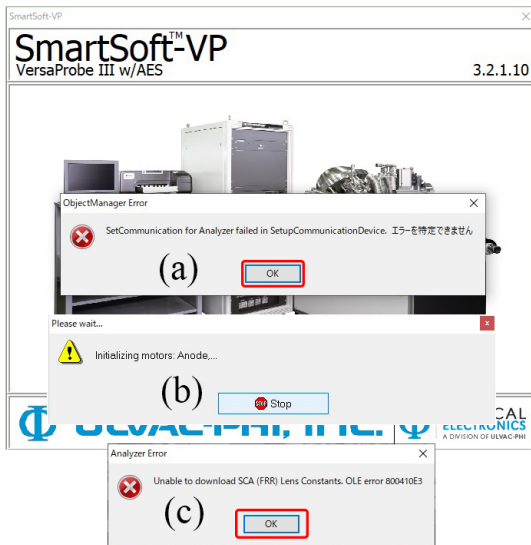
SmartSoft-VP

SmartSoft™-VP
VersaProbe III w/AES
3.2.1.10

ObjectManager Error

SetCommunication for Analyzer failed in SetupCommunicationDevice. エラーを特定できません

(a)

OK

Please wait...

Initializing motors: Anode,...

(b)

STOP Stop

ULVAC-PHI, INC.

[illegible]CAL ELECTRONICS
A DIVISION OF ULVAC-PHI

Analyzer Error

Unable to download SCA (FRR) Lens Constants. OLE error 800410E3

(c)

OK